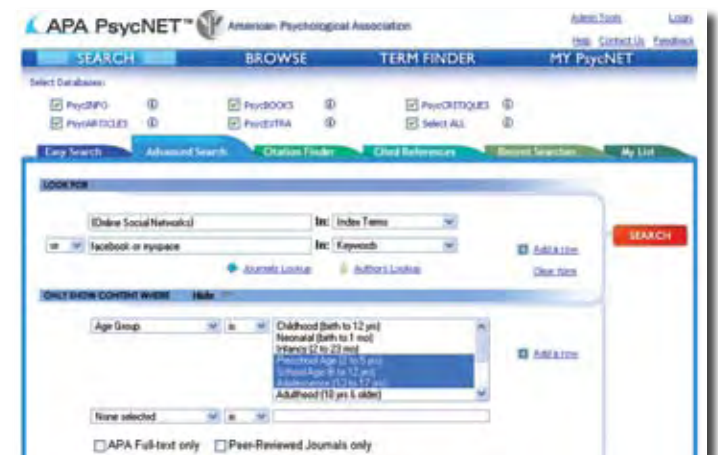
APA PsycNET™ American Psychological Association

Admin Tools Login
Help Contact Us Feedback

SEARCH BROWSE TERM FINDER MY PsycNET

Select Databases:

PsycINFO PsycBOOKS PsycCRITIQUES
PsycARTICLES PsycEXTRA Select ALL

Easy Search Advanced Search Citation Finder Cited References Recent Searches My List

LOOK FOR

{Online Social Networks} In: Index Terms
or facebook or myspace In: Keywords

Add a row
Clear rows

SEARCH

Journals Lookup Authors Lookup

ONLY SHOW CONTENT WHERE Hide

Age Group is

Childhood (birth to 12 yrs)
Neonatal (birth to 1 mo)
Infancy (2 to 23 mo)
Preschool Age (2 to 5 yrs)
School Age (6 to 12 yrs)
Adolescence (13 to 17 yrs)
Adulthood (18 yrs & older)

Add a row

None selected is

APA Full-text only Peer-Reviewed Journals only